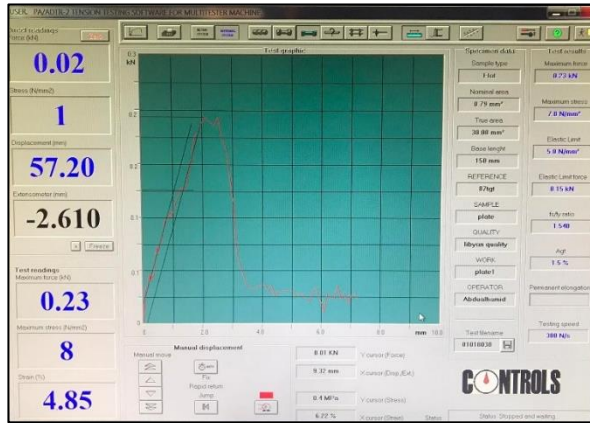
ISER_PA/ADB-2 TENSION TESTING SOFTWARE FOR MULTITESTER MACHINE

Results readings
force (kN)
0.02

Stress (N/mm2)
1

Displacement (mm)
57.20

Extensometer (mm)
-2.610

Freeze

Test readings
Maximum force (kN)
0.23

Maximum stress (N/mm2)
8

Strain (%)
4.85

Test graphic
kN
0.3
0.2
0.1
0
2.0
4.0
6.0
8.0
mm 10.0

Specimen data
Sample type
Flat
Nominal area
0.79 mm²
True area
30.00 mm²
Base lenght
150 mm
REFERENCE
87tgt
SAMPLE
plate
QUALITY
fibrous quality
WORK
plate1
OPERATOR
Abdalhamid
Test filename
81010030

Test results
Maximum force
0.23 kN
Maximum stress
7.0 N/mm²
Elastic Limit
5.0 N/mm²
Elastic Limit force
0.15 kN
fu/fy ratio
1.540
Agt
1.5 %
Permanent elongation
Testing speed
300 N/s

Manual displacement
Manual move
Fix
Rapid return
Jump

0.01 kN
Y cursor (Force)
9.32 mm
X cursor (Disp.(Ext.)
0.4 MPa
Y cursor (Stress)
6.22 %
X cursor (Strain)
Status

CONTROLS
Status: Stopped and waiting